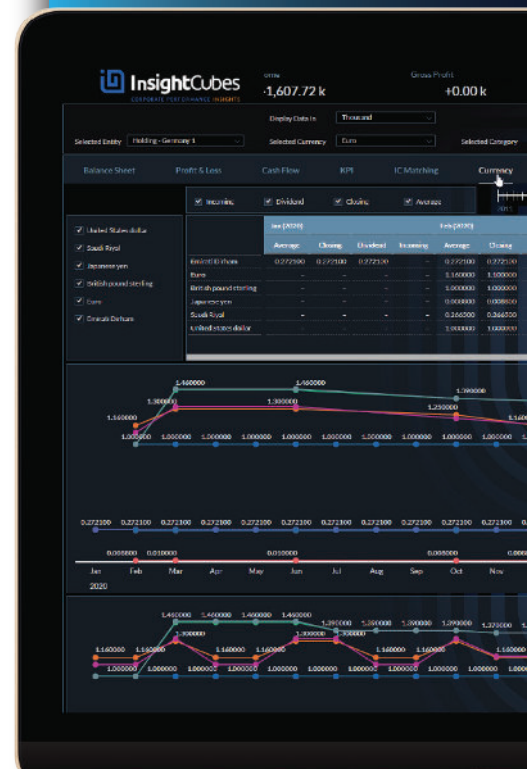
InsightCubes
CORPORATE PERFORMANCE INSIGHTS

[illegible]
-1,607.72 k

Gross Profit
+0.00 k

Display Data in
Thousand

Selected Entity
Holding - Germany 1

Selected Currency
Euro

Selected Category

Balance Sheet
Profit & Loss
Cash Flow
KPI
IC Matching
Currency

Incoming
Dividend
Closing
Average

United States dollar
Saudi Riyal
Japanese yen
British pound sterling
Euro
Emirati Dirham

| | Jan [2020] | | | | Feb [2020] | |
|---|---|---|---|---|---|---|
| | Average | Closing | Dividend | Incoming | Average | Closing |
| Emirati Dirham | 0.272100 | 0.272100 | 0.272100 | - | 0.272100 | 0.272100 |
| Euro | - | - | - | - | 1.160000 | 1.100000 |
| British pound sterling | - | - | - | - | 1.000000 | 1.000000 |
| Japanese yen | - | - | - | - | 0.008800 | 0.008800 |
| Saudi Riyal | - | - | - | - | 0.266500 | 0.266500 |
| United States dollar | - | - | - | - | 1.000000 | 1.000000 |

1.460000
1.460000
1.380000
1.300000
1.390000
1.160000
1.250000
1.160
1.000000 1.000000 1.000000 1.000000 1.000000 1.000000 1.000000 1.000000 1.000000 1.000000 1.000000

0.272100 0.272100 0.272100 0.272100 0.272100 0.272100 0.272100 0.272100 0.272100 0.272100 0.272100 0.272100 0.272100

0.008800 0.010000 0.010000 0.008800 0.0088

Jan Feb Mar Apr May Jun Jul Aug Sep Oct Nov
2020

1.460000 1.460000 1.400000 1.460000
1.390000 1.360000 1.390000 1.390000 1.370000 1.3
1.300000 1.300000 1.300000
1.160000 1.160000 1.160000 1.160000 1.160000 1.160000 1.160000
1.000000 1.000000 1.000000 1.000000 1.000000 1.000000 1.000000 1.000000 1.000000 1.000000 1.000000